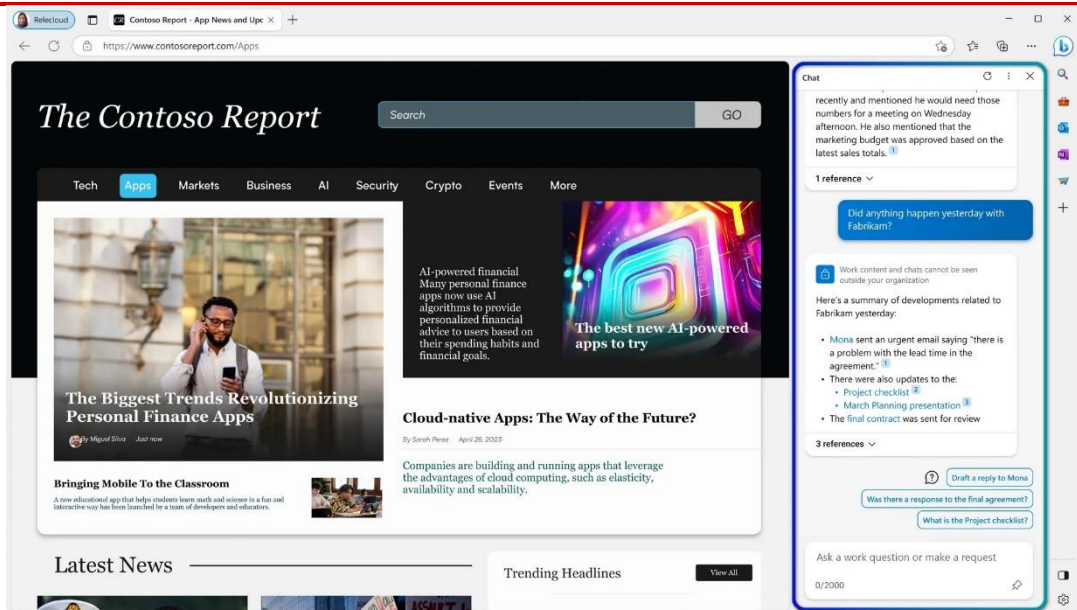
Relecloud

Contoso Report - App News and Upc

https://www.contosoreport.com/Apps

The Contoso Report

Search

GO

Tech Apps Markets Business AI Security Crypto Events More

AI-powered financial Many personal finance apps now use AI algorithms to provide personalized financial advice to users based on their spending habits and financial goals.

The best new AI-powered apps to try

The Biggest Trends Revolutionizing Personal Finance Apps

By Miguel Silva Just now

Cloud-native Apps: The Way of the Future?

By Sarah Perez April 26, 2023

Companies are building and running apps that leverage the advantages of cloud computing, such as elasticity, availability and scalability.

Bringing Mobile To the Classroom

A new educational app that helps students learn math and science in a fun and interactive way has been launched by a team of developers and educators.

Latest News

Trending Headlines

View All

Chat

recently and mentioned he would need those numbers for a meeting on Wednesday afternoon. He also mentioned that the marketing budget was approved based on the latest sales totals. 1

1 reference

Did anything happen yesterday with Fabrikam?

Work content and chats cannot be seen outside your organization

Here's a summary of developments related to Fabrikam yesterday:

• Mona sent an urgent email saying "there is a problem with the lead time in the agreement." 1
• There were also updates to the:
  • Project checklist 2
  • March Planning presentation 3
• The final contract was sent for review

3 references

Draft a reply to Mona

Was there a response to the final agreement?

What is the Project checklist?

Ask a work question or make a request

0/2000